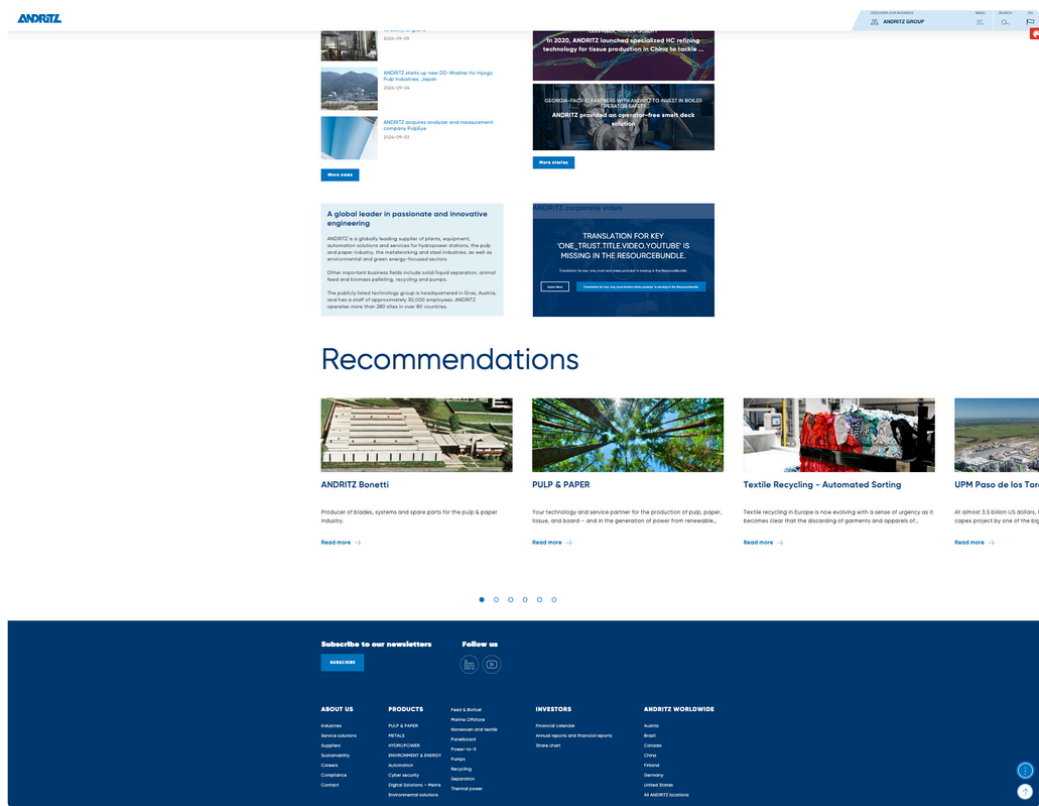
ANDRITZ

DISCOVER OUR BUSINESS
ANDRITZ GROUP

MENU

SEARCH

EN

2024-09-26

ANDRITZ starts up new DD-Washer for Hyogo Pulp Industries, Japan
2024-09-06

ANDRITZ acquires analyzer and measurement company PulpEye
2024-09-03

More news

In 2020, ANDRITZ launched specialized HC refining technology for tissue production in China to tackle ...

GEORGIA-PACIFIC PARTNERS WITH ANDRITZ TO INVEST IN BOILER OPERATOR SAFETY
ANDRITZ provided an operator-free smelt deck solution.

More stories

A global leader in passionate and innovative engineering

ANDRITZ is a globally leading supplier of plants, equipment, automation solutions and services for hydropower stations, the pulp and paper industry, the metalworking and steel industries, as well as environmental and green energy-focused sectors.

Other important business fields include solid/liquid separation, animal feed and biomass pelleting, recycling and pumps.

The publicly listed technology group is headquartered in Graz, Austria, and has a staff of approximately 30,000 employees. ANDRITZ operates more than 280 sites in over 80 countries.

ANDRITZ corporate video

TRANSLATION FOR KEY 'ONE_TRUST.TITLE.VIDEO.YOUTUBE' IS MISSING IN THE RESOURCEBUNDLE.

Learn More

Recommendations

ANDRITZ Bonetti
Producer of blades, systems and spare parts for the pulp & paper industry.
Read more

PULP & PAPER
Your technology and service partner for the production of pulp, paper, tissue, and board – and in the generation of power from renewable...
Read more

Textile Recycling – Automated Sorting
Textile recycling in Europe is now evolving with a sense of urgency as it becomes clear that the discarding of garments and apparels of...
Read more

UPM Paso de los Tor
At almost 3.5 billion US dollars, capex project by one of the big
Read more

Subscribe to our newsletters
SUBSCRIBE

Follow us

ABOUT US
Industries
Service solutions
Suppliers
Sustainability
Careers
Compliance
Contact

PRODUCTS
PULP & PAPER
METALS
HYDROPOWER
ENVIRONMENT & ENERGY
Automation
Cyber security
Digital Solutions – Metris
Environmental solutions
Feed & Biofuel
Marine Offshore
Nonwoven and textile
Panelboard
Power-to-X
Pumps
Recycling
Separation
Thermal power

INVESTORS
Financial calendar
Annual reports and financial reports
Share chart

ANDRITZ WORLDWIDE
Austria
Brazil
Canada
China
Finland
Germany
United States
All ANDRITZ locations